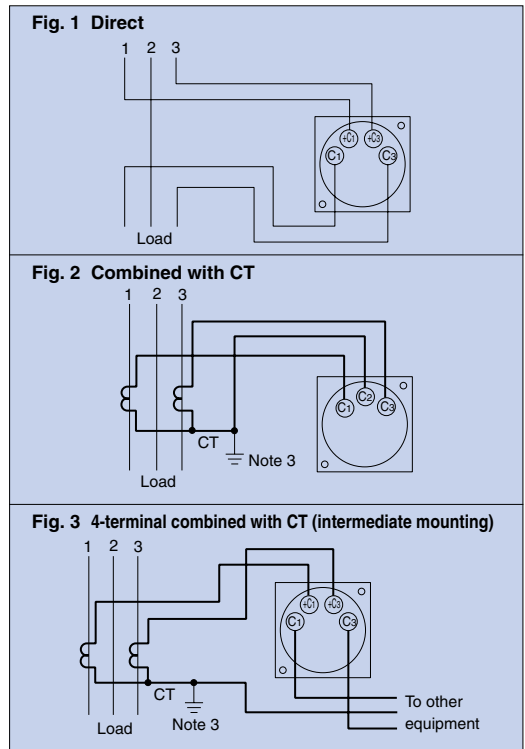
Fig. 1 Direct

1 2 3

+C1 +C3 C1 C3

Load

Fig. 2 Combined with CT

1 2 3

C1 C2 C3

CT

Note 3

Load

Fig. 3 4-terminal combined with CT (intermediate mounting)

1 2 3

+C1 +C3 C1 C3

CT

Note 3

Load

To other equipment